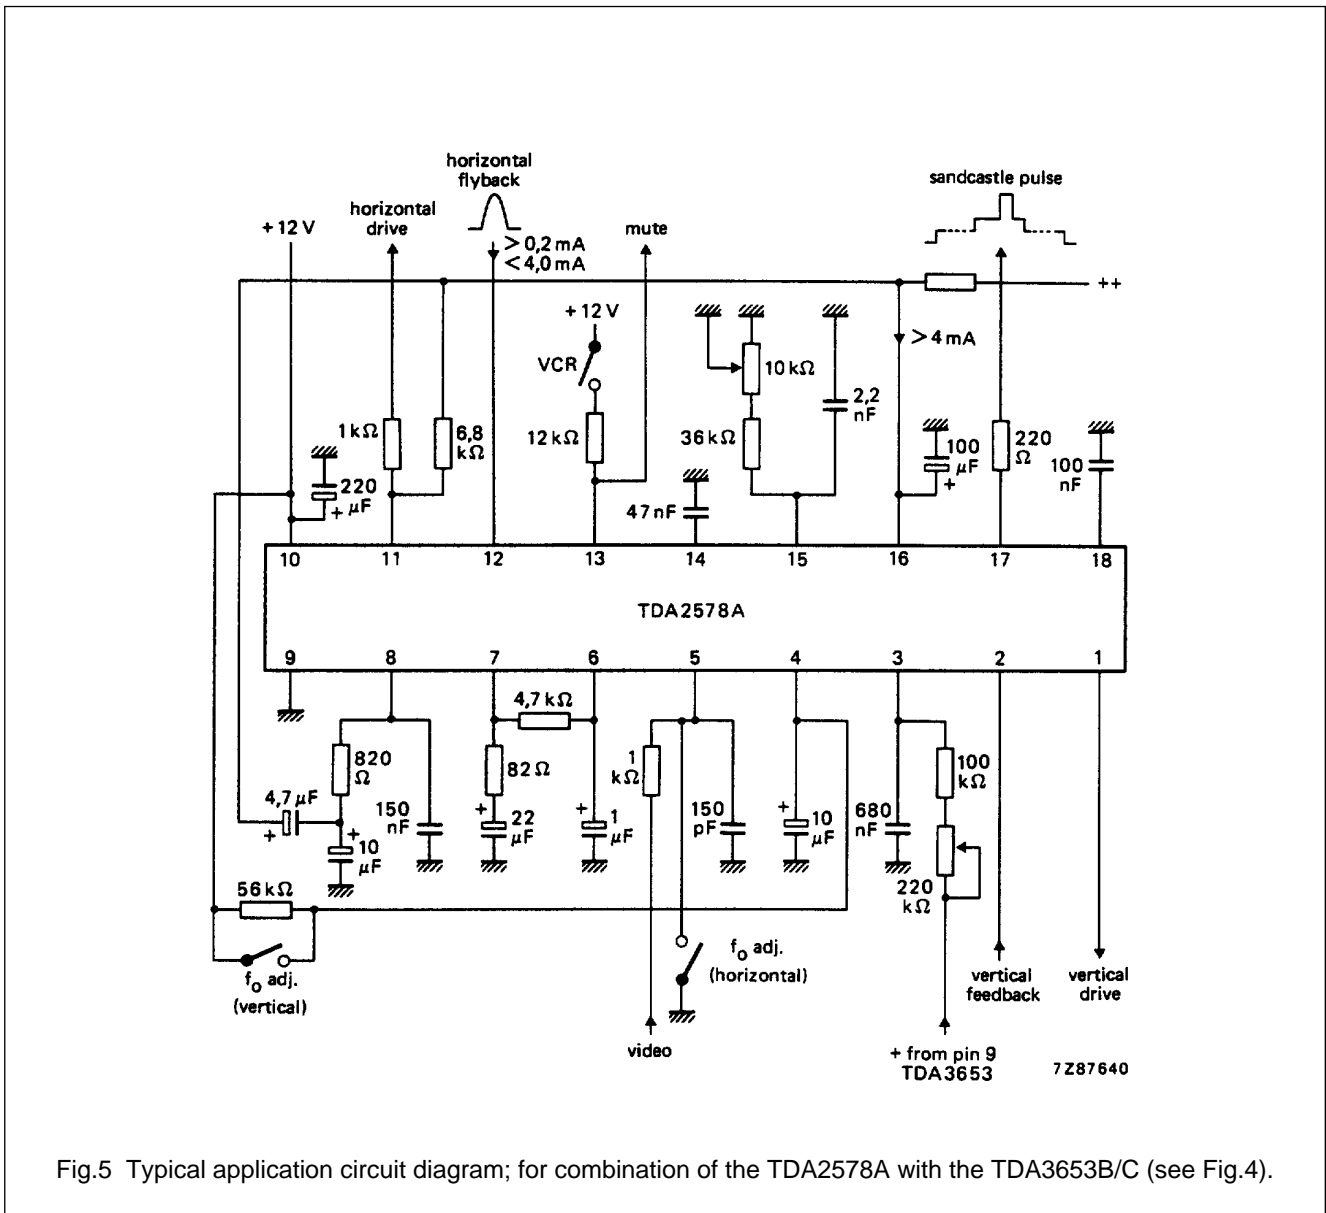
horizontal flyback

+12 V

horizontal drive

> 0,2 mA
< 4,0 mA

mute

sandcastle pulse

++

+12 V

VCR

10 kΩ

> 4 mA

2,2 nF

1 kΩ

6,8 kΩ

12 kΩ

36 kΩ

100 μF

220 Ω

100 nF

220 μF

47 nF

10 11 12 13 14 15 16 17 18

TDA2578A

9 8 7 6 5 4 3 2 1

4,7 kΩ

820 Ω

82 Ω

1 kΩ

100 kΩ

4,7 μF

150 nF

22 μF

1 μF

150 pF

10 μF

680 nF

10 μF

220 kΩ

56 kΩ

$f_o$ adj. (horizontal)

$f_o$ adj. (vertical)

vertical feedback

vertical drive

video

+ from pin 9 TDA3653

7Z87640

Fig.5 Typical application circuit diagram; for combination of the TDA2578A with the TDA3653B/C (see Fig.4).